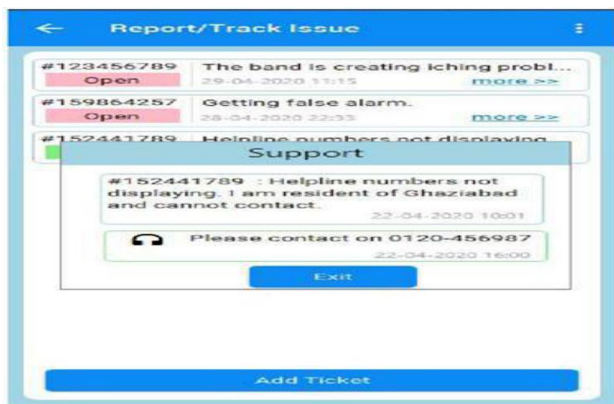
Report/Track Issue

#123456789
Open
The band is creating iching probl...
29-04-2020 11:15
more >>

#159864257
Open
Getting false alarm.
28-04-2020 22:33
more >>

#152441789
Helpline numbers not displaying

Support

#152441789 : Helpline numbers not displaying. I am resident of Ghaziabad and cannot contact.
22-04-2020 10:01

Please contact on 0120-456987
22-04-2020 16:00

Exit

Add Ticket